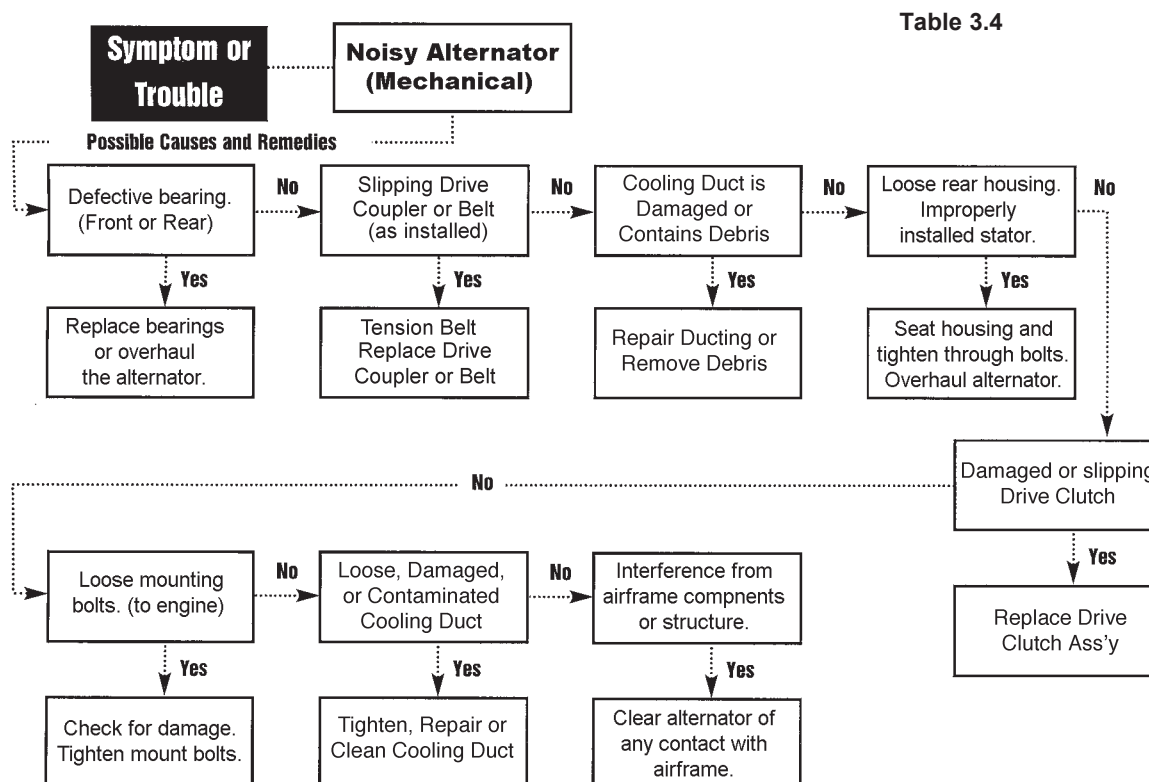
Table 3.4

Symptom or Trouble

Noisy Alternator (Mechanical)

Possible Causes and Remedies

Defective bearing. (Front or Rear)

No

Slipping Drive Coupler or Belt (as installed)

No

Cooling Duct is Damaged or Contains Debris

No

Loose rear housing. Improperly installed stator.

No

Yes

Replace bearings or overhaul the alternator.

Yes

Tension Belt Replace Drive Coupler or Belt

Yes

Repair Ducting or Remove Debris

Yes

Seat housing and tighten through bolts. Overhaul alternator.

Damaged or slipping Drive Clutch

No

Yes

Replace Drive Clutch Ass'y

Loose mounting bolts. (to engine)

No

Loose, Damaged, or Contaminated Cooling Duct

No

Interference from airframe compnents or structure.

Yes

Check for damage. Tighten mount bolts.

Yes

Tighten, Repair or Clean Cooling Duct

Yes

Clear alternator of any contact with airframe.